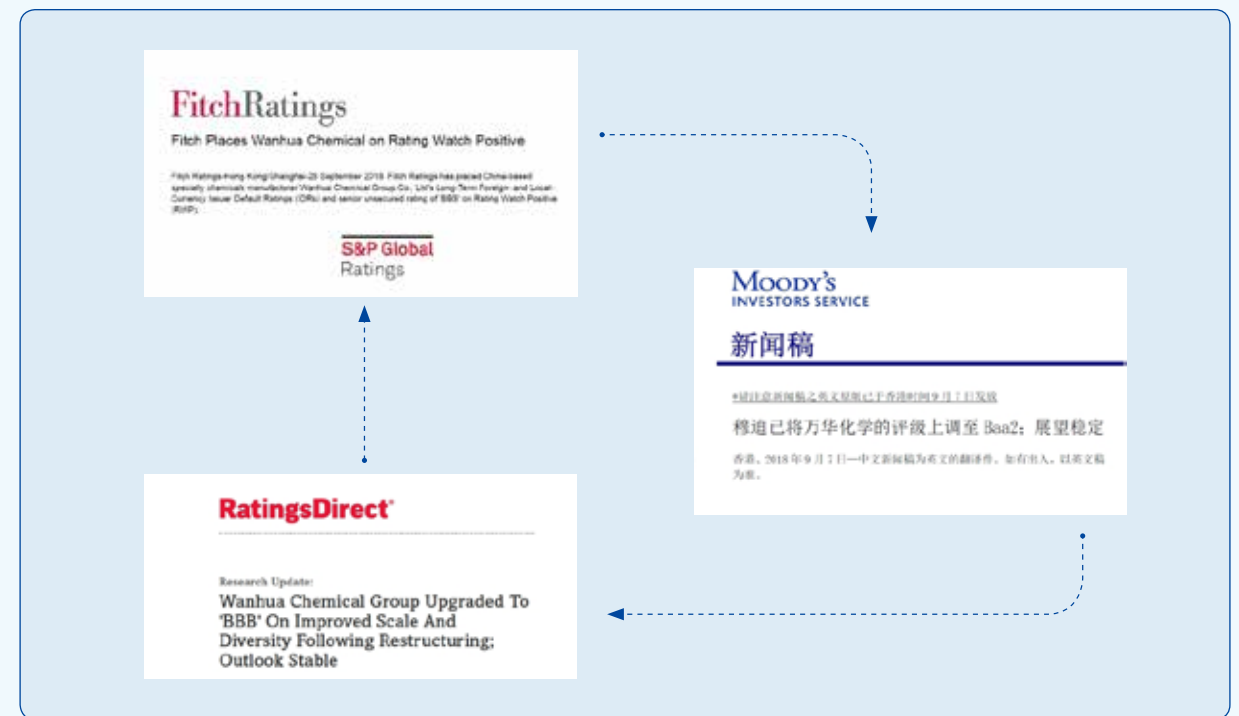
FitchRatings

Fitch Places Wanhua Chemical on Rating Watch Positive

Fitch Ratings-Hong Kong/Shanghai-28 September 2018: Fitch Ratings has placed China-based specialty chemicals manufacturer Wanhua Chemical Group Co., Ltd's Long-Term Foreign- and Local-Currency Issuer Default Ratings (IDRs) and senior unsecured rating of 'BBB' on Rating Watch Positive (RWP).

S&P Global
Ratings

MOODY'S
INVESTORS SERVICE

新闻稿

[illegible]

穆迪已将万华化学的评级上调至 Baa2；展望稳定

香港，2018 年 9 月 7 日一中文新闻稿为英文的翻译件。如有出入，以英文稿为准。

RatingsDirect®

Research Update:

Wanhua Chemical Group Upgraded To 'BBB' On Improved Scale And Diversity Following Restructuring; Outlook Stable